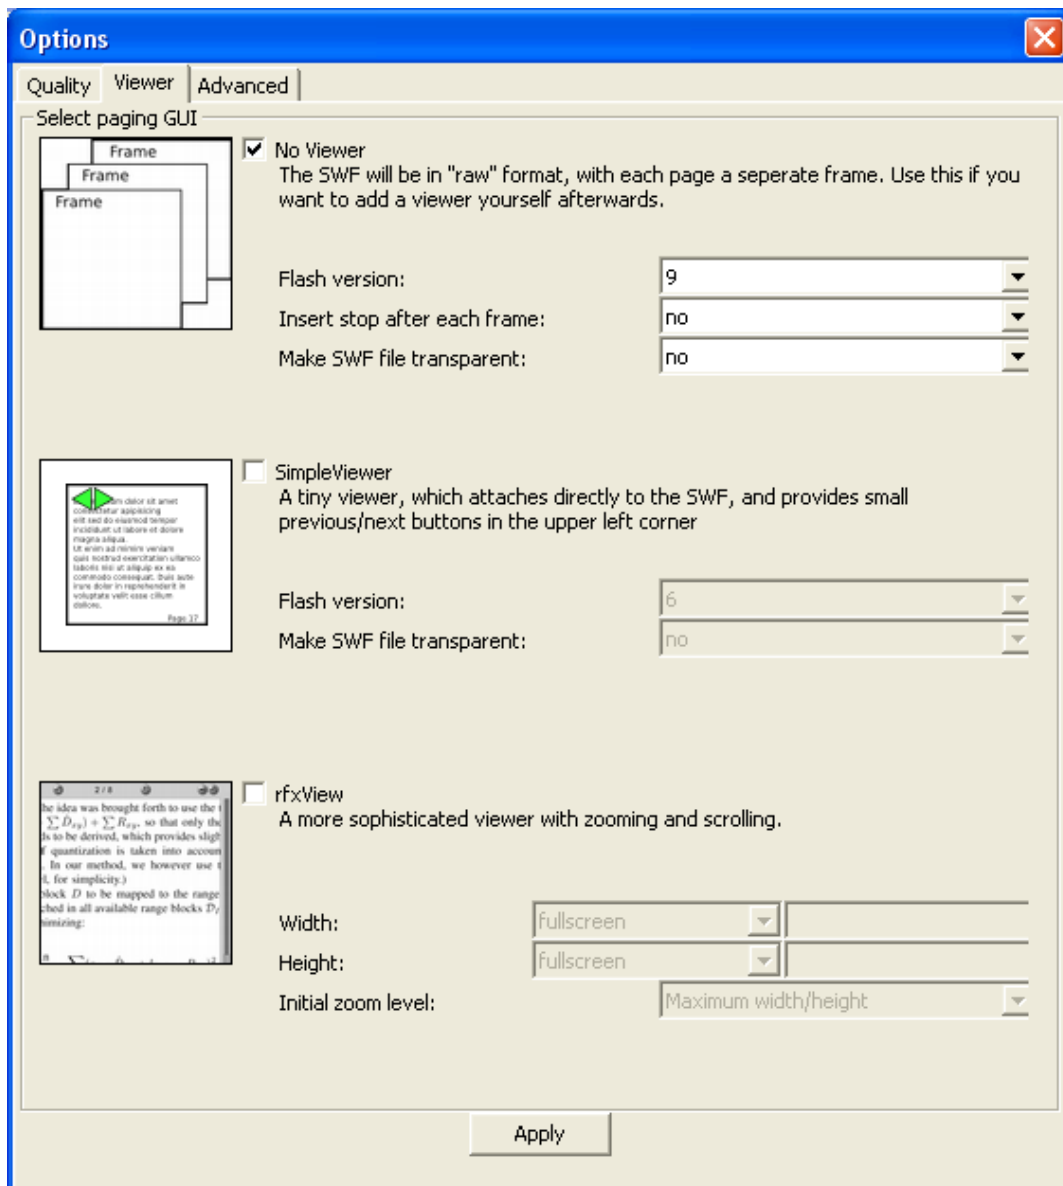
Options

Quality | Viewer | Advanced

Select paging GUI

Frame
Frame
Frame

No Viewer
The SWF will be in "raw" format, with each page a seperate frame. Use this if you want to add a viewer yourself afterwards.

Flash version: 9
Insert stop after each frame: no
Make SWF file transparent: no

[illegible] dolor sit amet consectetur adipisicing elit sed do eiusmod tempor incididunt ut labore et dolore magna aliqua. Ut enim ad minim veniam quis nostrud exercitation ullamco laboris nisi ut aliquip ex ea commodo consequat. Duis aute irure dolor in reprehenderit in voluptate velit esse cillum dolore.
Page 37

SimpleViewer
A tiny viewer, which attaches directly to the SWF, and provides small previous/next buttons in the upper left corner

Flash version: 6
Make SWF file transparent: no

2 / 8
he idea was brought forth to use the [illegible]
$\sum D_{xy}) + \sum R_{xy}$, so that only th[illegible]
ls to be derived, which provides sligh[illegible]
f quantization is taken into accoun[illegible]
. In our method, we however use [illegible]
l, for simplicity.)
block $D$ to be mapped to the range
ched in all available range blocks $D_j$
imizing:

rfxView
A more sophisticated viewer with zooming and scrolling.

Width: fullscreen
Height: fullscreen
Initial zoom level: Maximum width/height

Apply